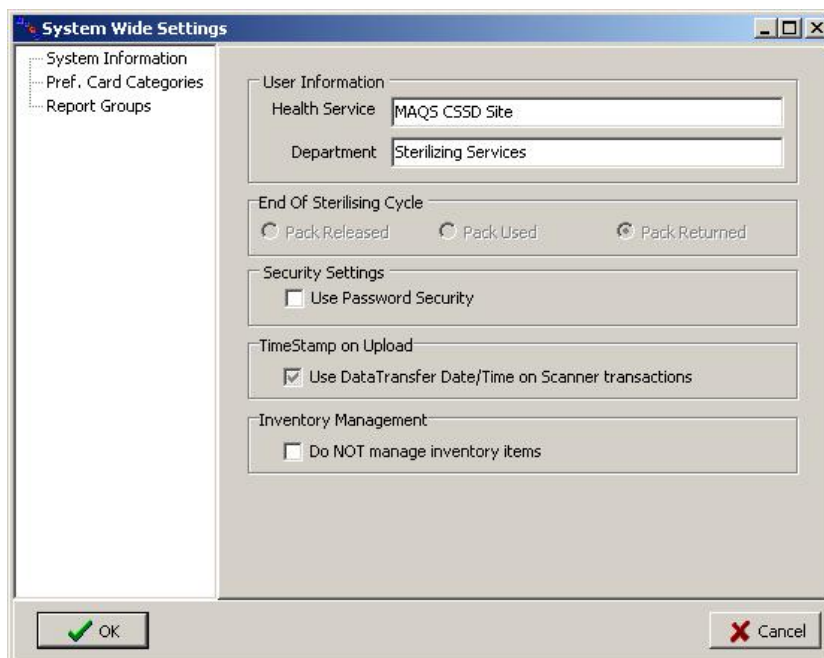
System Wide Settings

System Information
Pref. Card Categories
Report Groups

User Information
Health Service MAQS CSSD Site
Department Sterilizing Services

End Of Sterilising Cycle
Pack Released
Pack Used
Pack Returned

Security Settings
Use Password Security

TimeStamp on Upload
Use DataTransfer Date/Time on Scanner transactions

Inventory Management
Do NOT manage inventory items

OK
Cancel